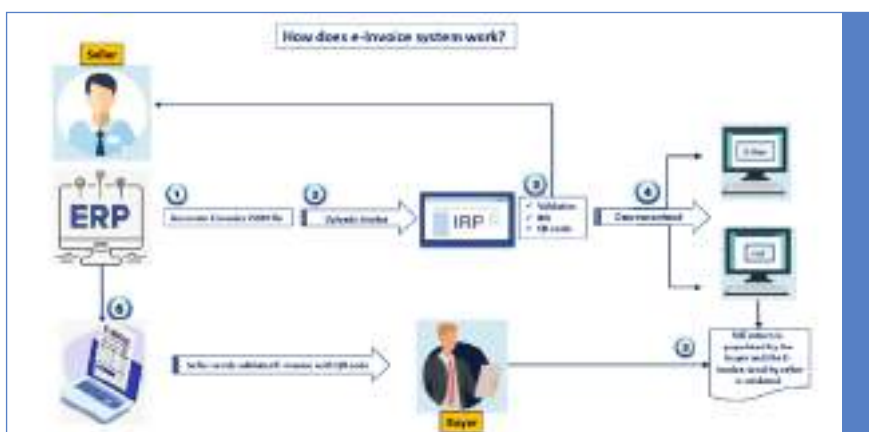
How does e-invoice system work?

Seller

ERP

1
Generate E-invoice JSON file

2
Upload Invoice

IRP

3
✓ Validation
✓ IRN
✓ QR code

4
Data transmitted

E-Way

GST

5
Bill details is populated for the buyer and the E-Invoice issued by seller is validated

6

Seller sends validated E-invoice with QR code

Buyer